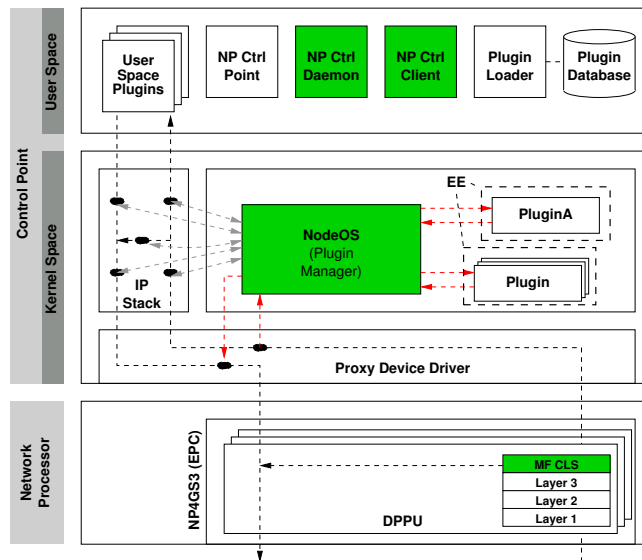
Control Point

User Space

User Space Plugins

NP Ctrl Point

NP Ctrl Daemon

NP Ctrl Client

Plugin Loader

Plugin Database

Kernel Space

EE

PluginA

NodeOS
(Plugin Manager)

Plugin

IP Stack

Proxy Device Driver

Network Processor

NP4GS3 (EPC)

MF CLS

Layer 3

Layer 2

Layer 1

DPPU